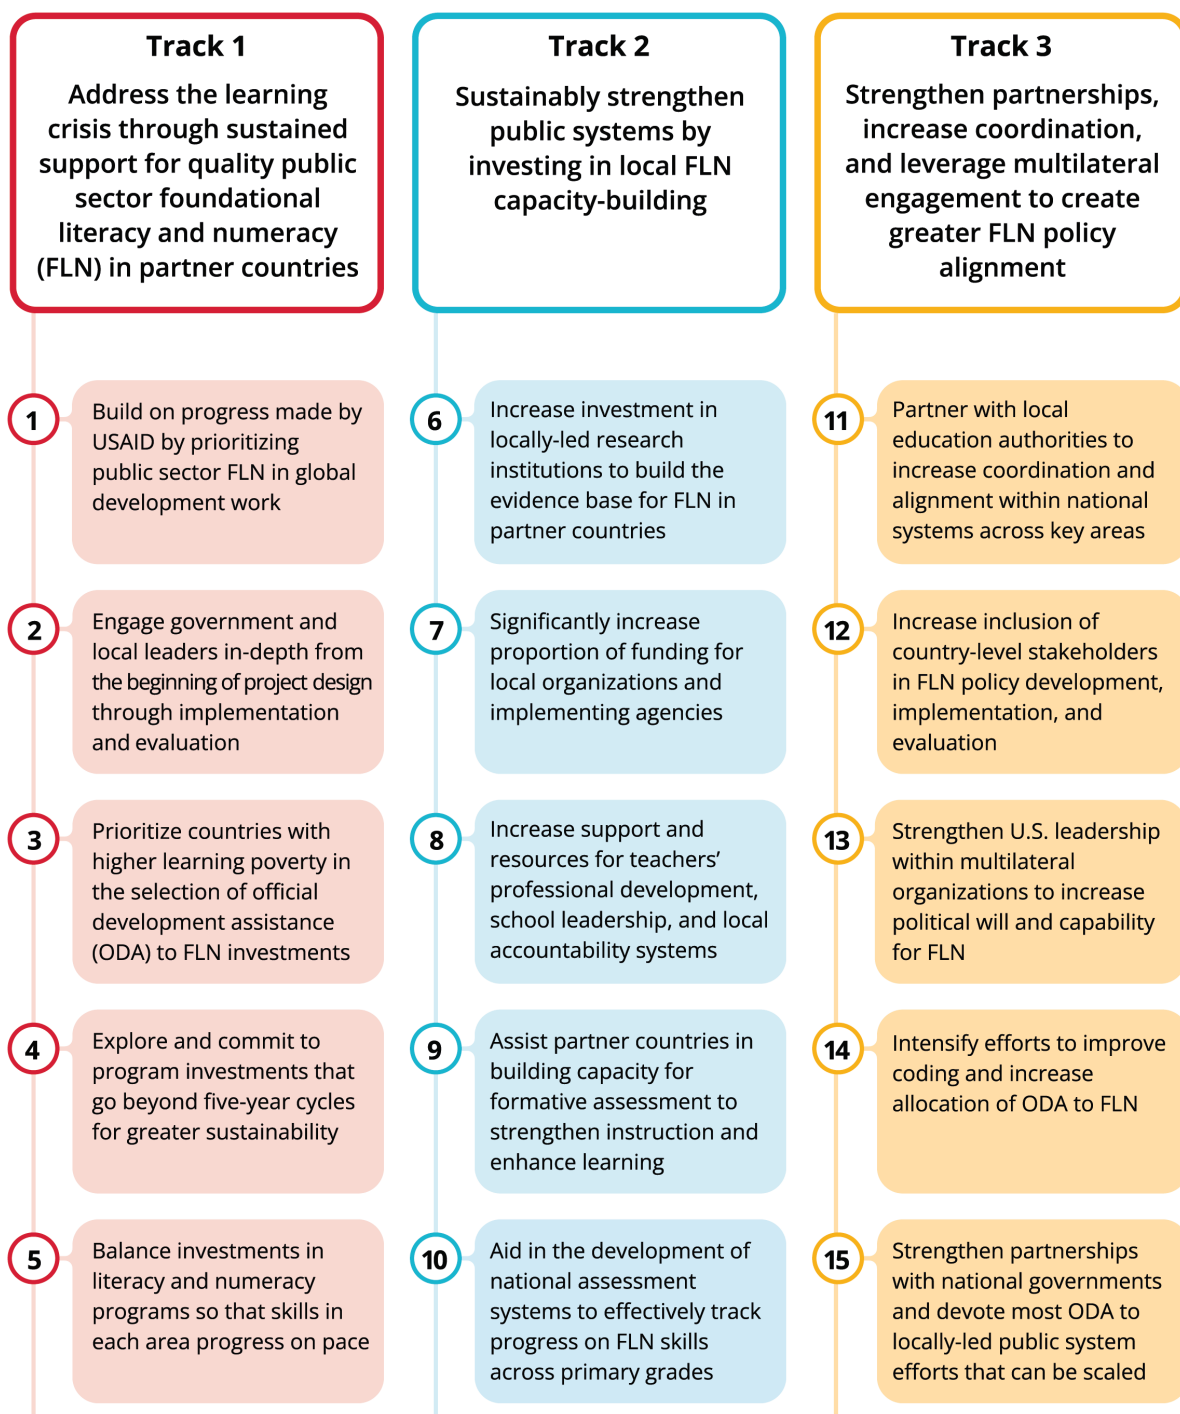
Track 1

Address the learning crisis through sustained support for quality public sector foundational literacy and numeracy (FLN) in partner countries

1 Build on progress made by USAID by prioritizing public sector FLN in global development work

2 Engage government and local leaders in-depth from the beginning of project design through implementation and evaluation

3 Prioritize countries with higher learning poverty in the selection of official development assistance (ODA) to FLN investments

4 Explore and commit to program investments that go beyond five-year cycles for greater sustainability

5 Balance investments in literacy and numeracy programs so that skills in each area progress on pace

Track 2

Sustainably strengthen public systems by investing in local FLN capacity-building

6 Increase investment in locally-led research institutions to build the evidence base for FLN in partner countries

7 Significantly increase proportion of funding for local organizations and implementing agencies

8 Increase support and resources for teachers' professional development, school leadership, and local accountability systems

9 Assist partner countries in building capacity for formative assessment to strengthen instruction and enhance learning

10 Aid in the development of national assessment systems to effectively track progress on FLN skills across primary grades

Track 3

Strengthen partnerships, increase coordination, and leverage multilateral engagement to create greater FLN policy alignment

11 Partner with local education authorities to increase coordination and alignment within national systems across key areas

12 Increase inclusion of country-level stakeholders in FLN policy development, implementation, and evaluation

13 Strengthen U.S. leadership within multilateral organizations to increase political will and capability for FLN

14 Intensify efforts to improve coding and increase allocation of ODA to FLN

15 Strengthen partnerships with national governments and devote most ODA to locally-led public system efforts that can be scaled